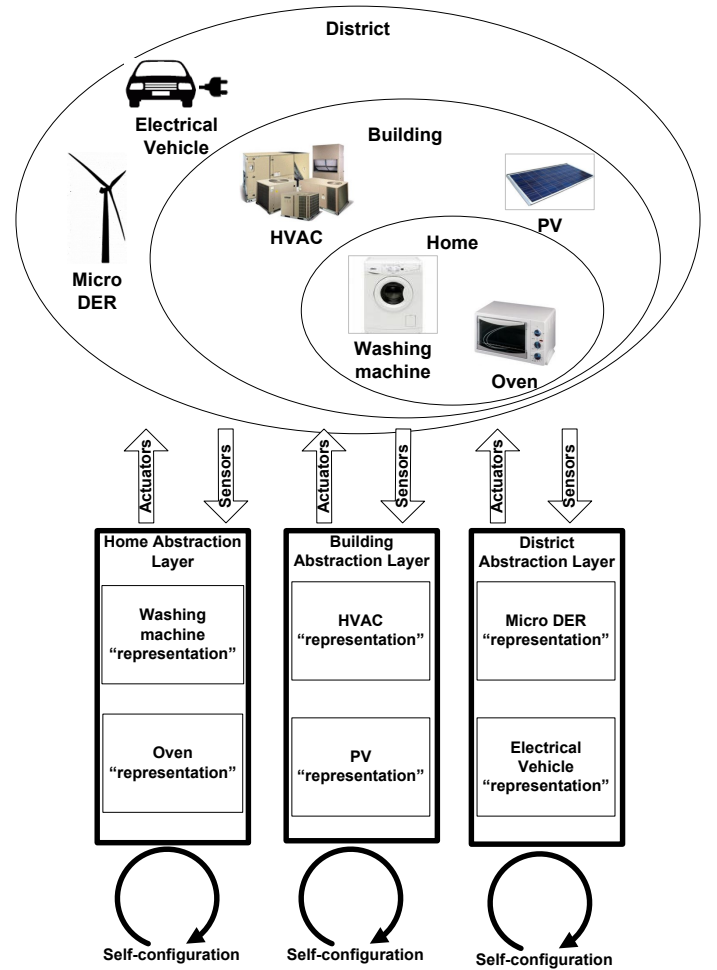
District

Electrical Vehicle

Building

Micro DER

HVAC

PV

Home

Washing machine

Oven

Actuators

Sensors

Actuators

Sensors

Actuators

Sensors

Home Abstraction Layer

Washing machine “representation”

Oven “representation”

Building Abstraction Layer

HVAC “representation”

PV “representation”

District Abstraction Layer

Micro DER “representation”

Electrical Vehicle “representation”

Self-configuration

Self-configuration

Self-configuration